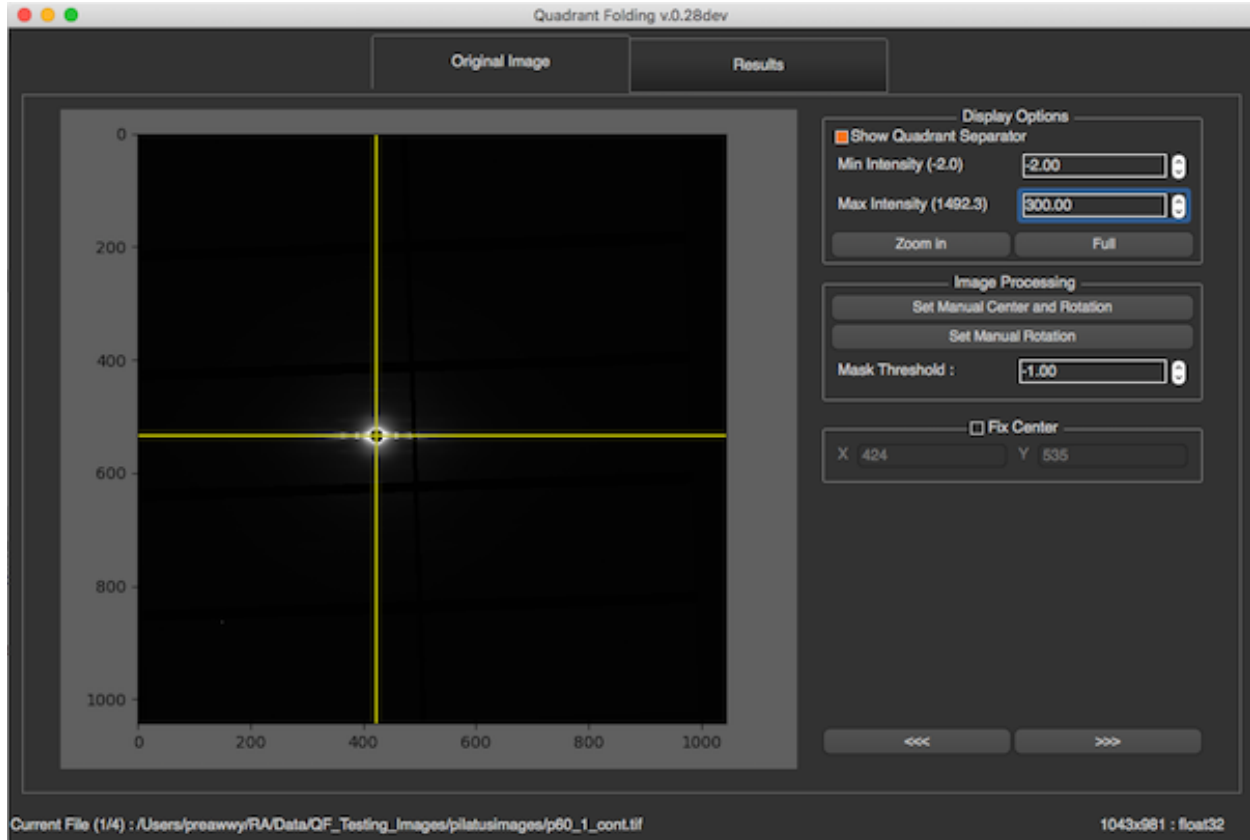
Quadrant Folding v.0.28dev

Original Image

Results

0
200
400
600
800
1000
0
200
400
600
800
1000

Display Options
Show Quadrant Separator
Min Intensity (-2.0) -2.00
Max Intensity (1492.3) 300.00
Zoom in
Full

Image Processing
Set Manual Center and Rotation
Set Manual Rotation
Mask Threshold : -1.00

Fix Center
X 424
Y 535

<<<
>>>

Current File (1/4) : /Users/preawwy/RA/Data/QF_Testing_Images/pilatusimages/p60_1_cont.tif

1043x981 : float32